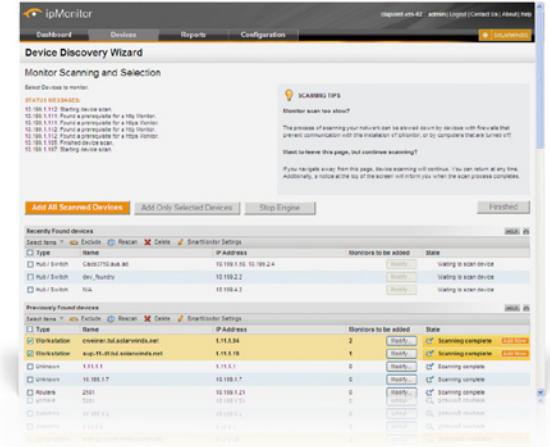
ipMonitor

clapoint-vm-02 | admin | Logout | Contact Us | About | Help

Dashboard Devices Reports Configuration

SOLARWINDS

Device Discovery Wizard

Monitor Scanning and Selection

Select Devices to monitor.

STATUS MESSAGES:
10.199.1.112 Starting device scan.
10.199.1.111 Found a prerequisite for a http Monitor.
10.199.1.111 Found a prerequisite for a https Monitor.
10.199.1.112 Found a prerequisite for a http Monitor.
10.199.1.112 Found a prerequisite for a https Monitor.
10.199.1.105 Finished device scan.
10.199.1.197 Starting device scan.

SCANNING TIPS

Monitor scan too slow?

The process of scanning your network can be slowed down by devices with firewalls that prevent communication with the installation of ipMonitor, or by computers that are turned off.

Want to leave this page, but continue scanning?

If you navigate away from this page, device scanning will continue. You can return at any time. Additionally, a notice at the top of the screen will inform you when the scan process completes.

Add All Scanned Devices Add Only Selected Devices Stop Engine Finished

Recently Found devices

Select Items Exclude Rescan Delete SmartMonitor Settings

| Type | Name | IP Address | Monitors to be added | State |
|---|---|---|---|---|
| Hub / Switch | Cisco3750.aus.ad | 10.199.1.55, 10.199.2.4 | Modify... | Waiting to scan device |
| Hub / Switch | dev_foundry | 10.199.2 | Modify... | Waiting to scan device |
| Hub / Switch | N/A | 10.199.4.3 | Modify... | Waiting to scan device |

Previously Found devices

Select Items Exclude Rescan Delete SmartMonitor Settings

| Type | Name | IP Address | Monitors to be added | State |
|---|---|---|---|---|
| Workstation | cvweiner.lsd.solarwinds.net | 1.11.1.94 | 2 Modify... | Scanning complete Add Now |
| Workstation | sup-11-lt.lsd.solarwinds.net | 1.11.1.18 | 1 Modify... | Scanning complete Add Now |
| Unknown | 1.11.1.1 | 1.11.1.1 | 0 Modify... | Scanning complete |
| Unknown | 10.199.1.7 | 10.199.1.7 | 0 Modify... | Scanning complete |
| Routers | 2501 | 10.199.1.21 | 0 Modify... | Scanning complete |